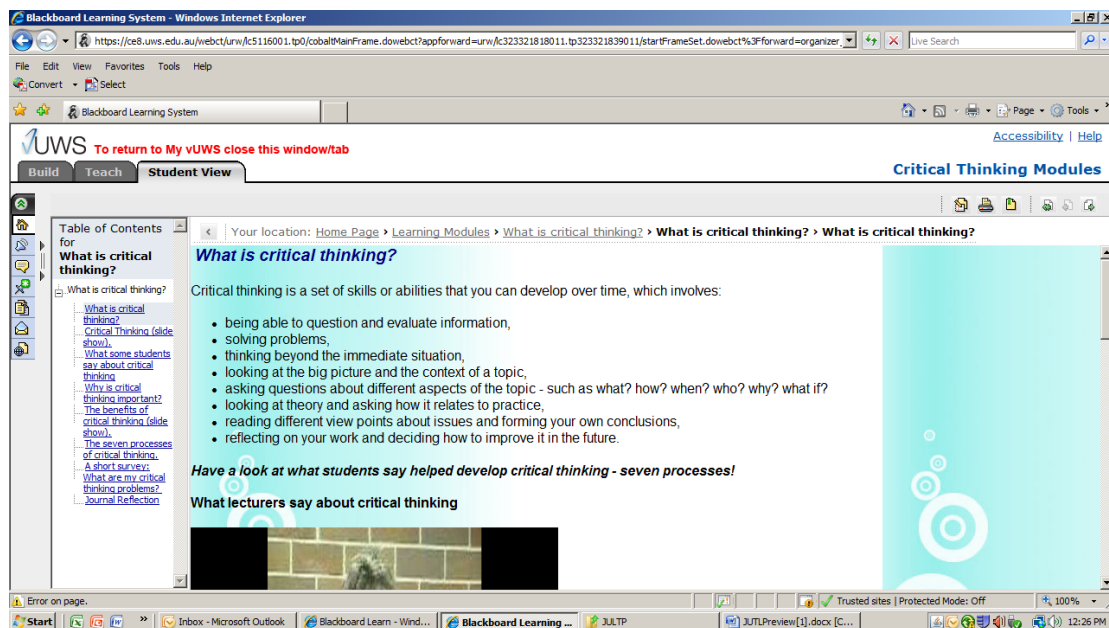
Blackboard Learning System - Windows Internet Explorer

https://ce8.uws.edu.au/webct/urw/lc5116001.tp0/cobaltMainFrame.dowebct?appforward=urw/lc323321818011.tp323321839011/startFrameSet.dowebct%3Fforward=organizer...

Live Search

File Edit View Favorites Tools Help

Convert Select

Blackboard Learning System

Page Tools

vUWS To return to My vUWS close this window/tab

Accessibility | Help

Build Teach Student View

Critical Thinking Modules

Table of Contents for What is critical thinking?

What is critical thinking?
What is critical thinking?
Critical Thinking (slide show).
What some students say about critical thinking
Why is critical thinking important?
The benefits of critical thinking (slide show).
The seven processes of critical thinking.
A short survey: What are my critical thinking problems?
Journal Reflection

Your location: Home Page › Learning Modules › What is critical thinking? › What is critical thinking? › What is critical thinking?

What is critical thinking?

Critical thinking is a set of skills or abilities that you can develop over time, which involves:

- being able to question and evaluate information,
- solving problems,
- thinking beyond the immediate situation,
- looking at the big picture and the context of a topic,
- asking questions about different aspects of the topic - such as what? how? when? who? why? what if?
- looking at theory and asking how it relates to practice,
- reading different view points about issues and forming your own conclusions,
- reflecting on your work and deciding how to improve it in the future.

Have a look at what students say helped develop critical thinking - seven processes!

What lecturers say about critical thinking

Error on page.

Trusted sites | Protected Mode: Off

100%

Start

Inbox - Microsoft Outlook

Blackboard Learn - Wind...

Blackboard Learning ...

JULTP

JUTLPreview[1].docx [C...

12:26 PM